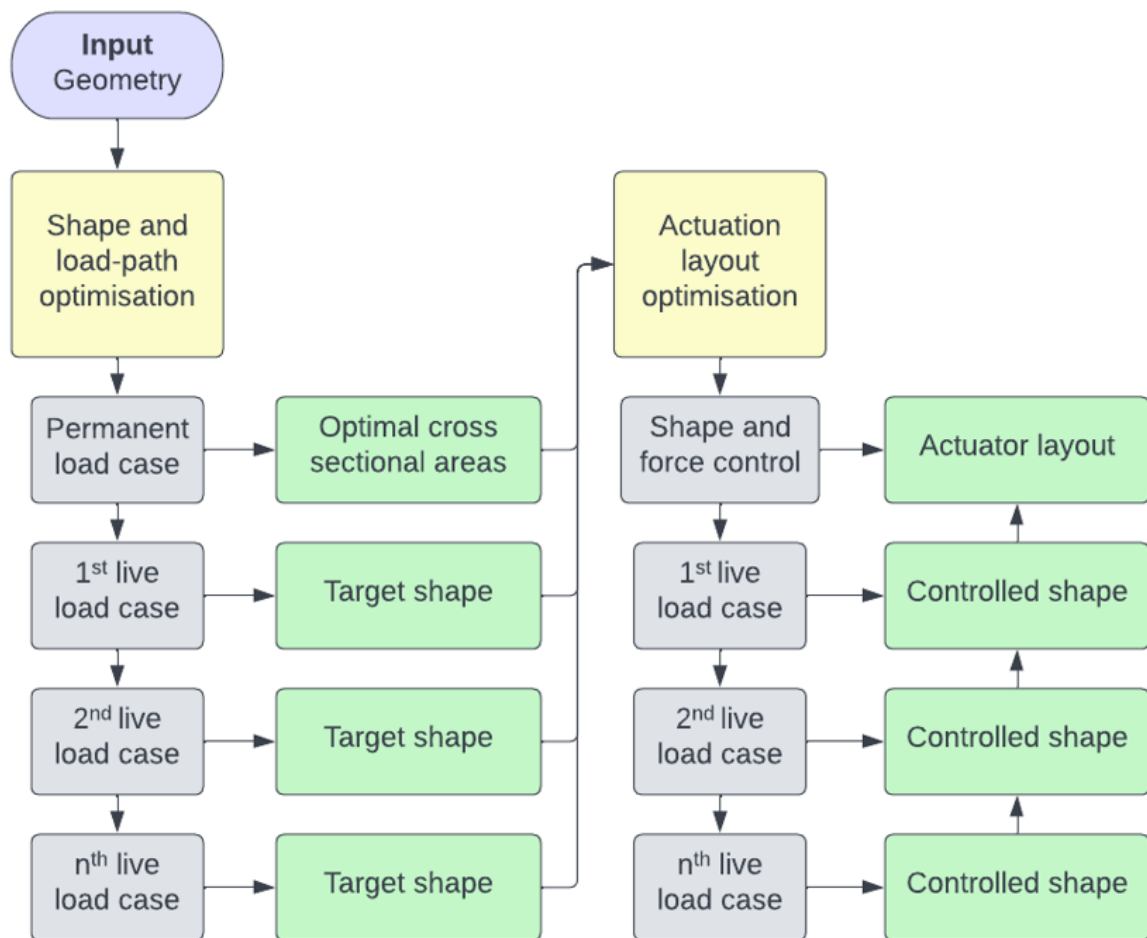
Input
Geometry

Shape and load-path optimisation

Permanent load case

Optimal cross sectional areas

1$^{st}$ live load case

Target shape

2$^{nd}$ live load case

Target shape

n$^{th}$ live load case

Target shape

Actuation layout optimisation

Shape and force control

Actuator layout

1$^{st}$ live load case

Controlled shape

2$^{nd}$ live load case

Controlled shape

n$^{th}$ live load case

Controlled shape